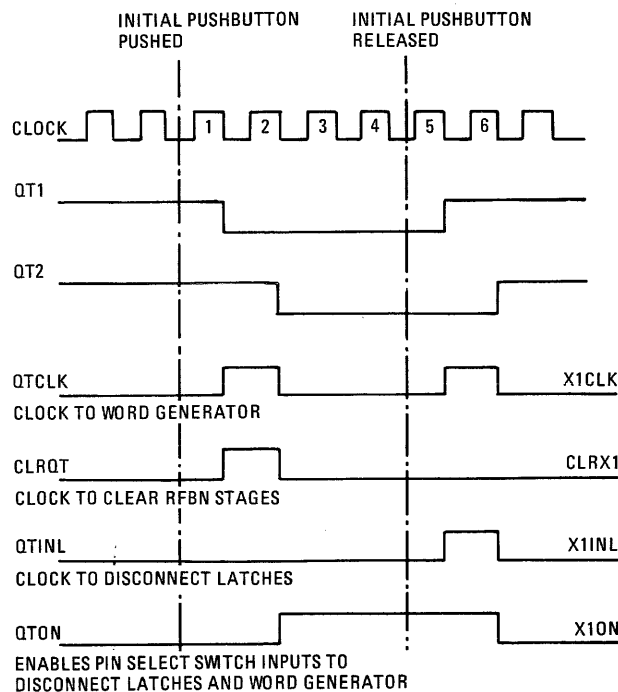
INITIAL PUSHBUTTON PUSHED

INITIAL PUSHBUTTON RELEASED

CLOCK

1 2 3 4 5 6

QT1

QT2

QTCLK

X1CLK

CLOCK TO WORD GENERATOR

CLRQT

CLRX1

CLOCK TO CLEAR RFBN STAGES

QTINL

X1INL

CLOCK TO DISCONNECT LATCHES

QTON

X1ON

ENABLES PIN SELECT SWITCH INPUTS TO DISCONNECT LATCHES AND WORD GENERATOR